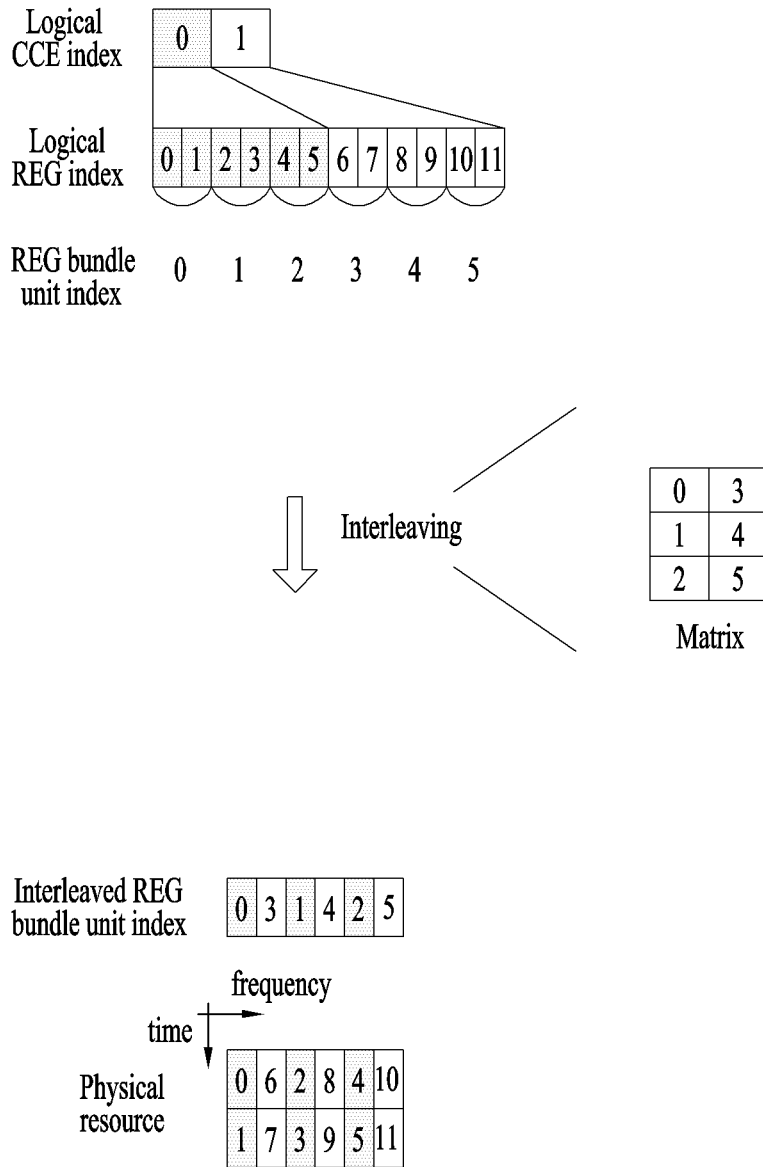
Logical CCE index

| 0 | 1 |
|---|---|

Logical REG index

| 0 | 1 | 2 | 3 | 4 | 5 | 6 | 7 | 8 | 9 | 10 | 11 |
|---|---|---|---|---|---|---|---|---|---|---|---|

REG bundle unit index 0 1 2 3 4 5

Interleaving

| 0 | 3 |
|---|---|
| 1 | 4 |
| 2 | 5 |

Matrix

Interleaved REG bundle unit index

| 0 | 3 | 1 | 4 | 2 | 5 |
|---|---|---|---|---|---|

frequency

time

Physical resource

| 0 | 6 | 2 | 8 | 4 | 10 |
|---|---|---|---|---|---|
| 1 | 7 | 3 | 9 | 5 | 11 |